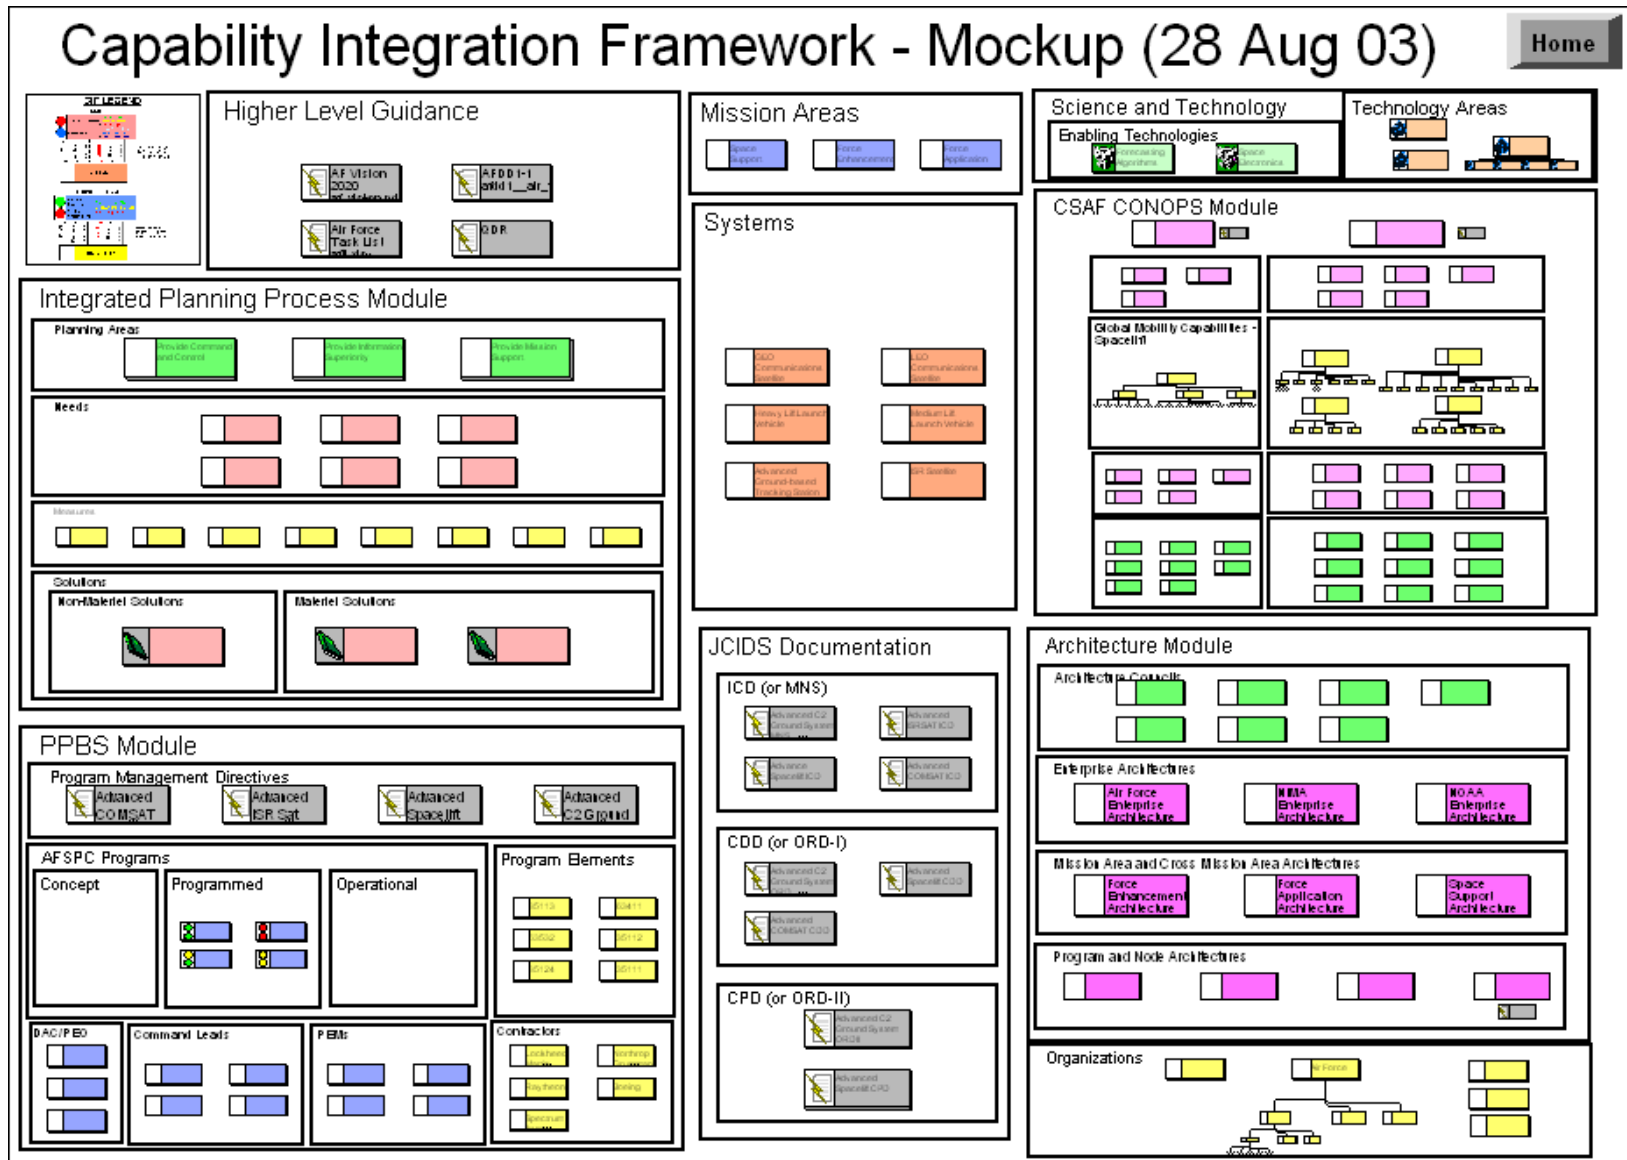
Capability Integration Framework - Mockup (28 Aug 03)

Home

CIF LEGEND

Higher Level Guidance

AF Vision 2020

AFDD 1-1

Air Force Task List

QDR

Mission Areas

Space Support

Force Enhancement

Force Application

Science and Technology

Enabling Technologies

Forecasting Algorithms

Space Electronics

Technology Areas

CSAF CONOPS Module

Global Mobility Capabilities - Spacelift

Integrated Planning Process Module

Planning Areas

Provide Command and Control

Provide Information Superiority

Provide Mission Support

Needs

Measures

Solutions

Non-Materiel Solutions

Materiel Solutions

Systems

GEO Communications Satellite

LEO Communications Satellite

Heavy Lift Launch Vehicle

Medium Lift Launch Vehicle

Advanced Ground-based Tracking System

ISR Satellite

PPBS Module

Program Management Directives

Advanced COMSAT

Advanced ISR Sat

Advanced Space lift

Advanced C2 Ground

AFSPC Programs

Concept

Programmed

Operational

Program Elements

DAC/PEO

Command Leads

PEMs

Contractors

Lockheed

Northrop

Raytheon

Boeing

Spectrum

JCIDS Documentation

ICD (or MNS)

Advanced C2 Ground System

Advanced ISRSAT ICD

Advance Spacelift ICD

Advanced COMSAT ICD

CDD (or ORD-I)

Advanced C2 Ground System

Advanced Spacelift CDD

Advanced COMSAT CDD

CPD (or ORD-II)

Advanced C2 Ground System ORD II

Advanced Spacelift CPD

Architecture Module

Architecture Councils

Enterprise Architectures

Air Force Enterprise Architecture

NIMA Enterprise Architecture

NOAA Enterprise Architecture

Mission Area and Cross Mission Area Architectures

Force Enhancement Architecture

Force Application Architecture

Space Support Architecture

Program and Node Architectures

Organizations

Air Force